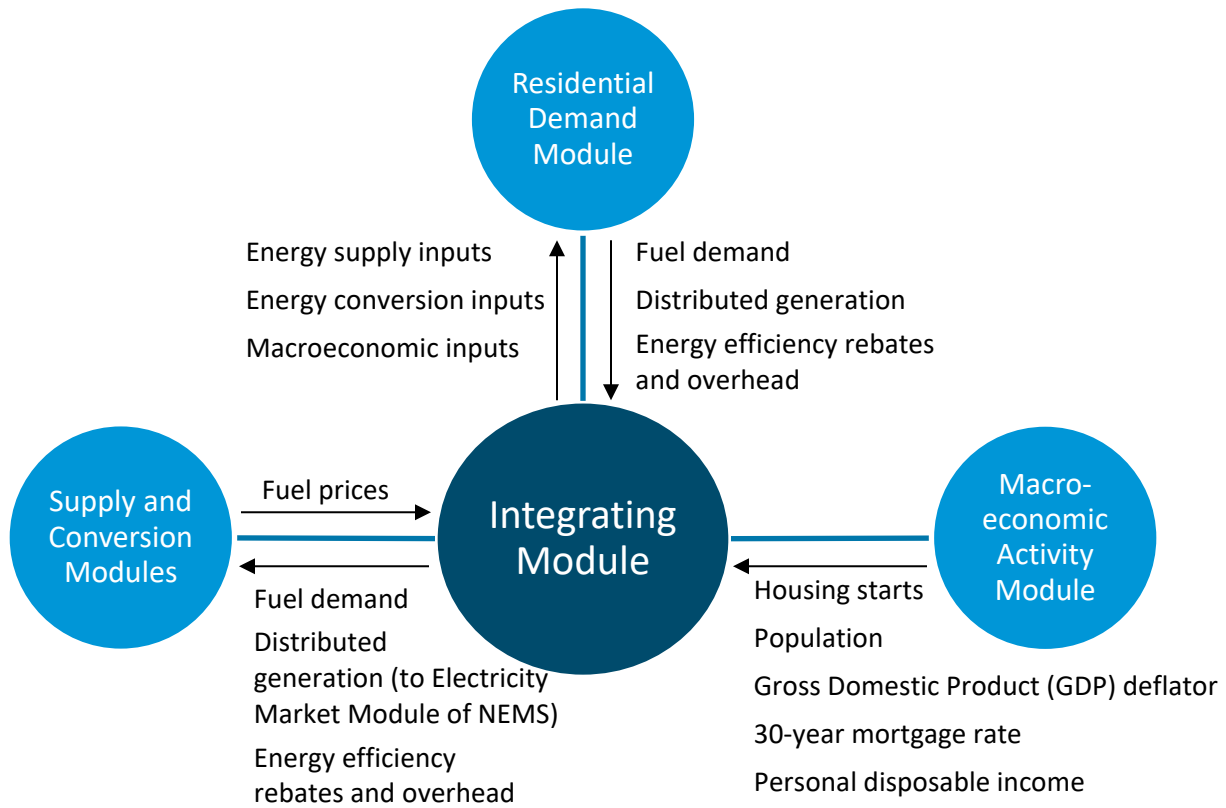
Residential Demand Module

Energy supply inputs

Energy conversion inputs

Macroeconomic inputs

Fuel demand

Distributed generation

Energy efficiency rebates and overhead

Supply and Conversion Modules

Fuel prices

Fuel demand

Distributed generation (to Electricity Market Module of NEMS)

Energy efficiency rebates and overhead

Integrating Module

Macroeconomic Activity Module

Housing starts

Population

Gross Domestic Product (GDP) deflator

30-year mortgage rate

Personal disposable income